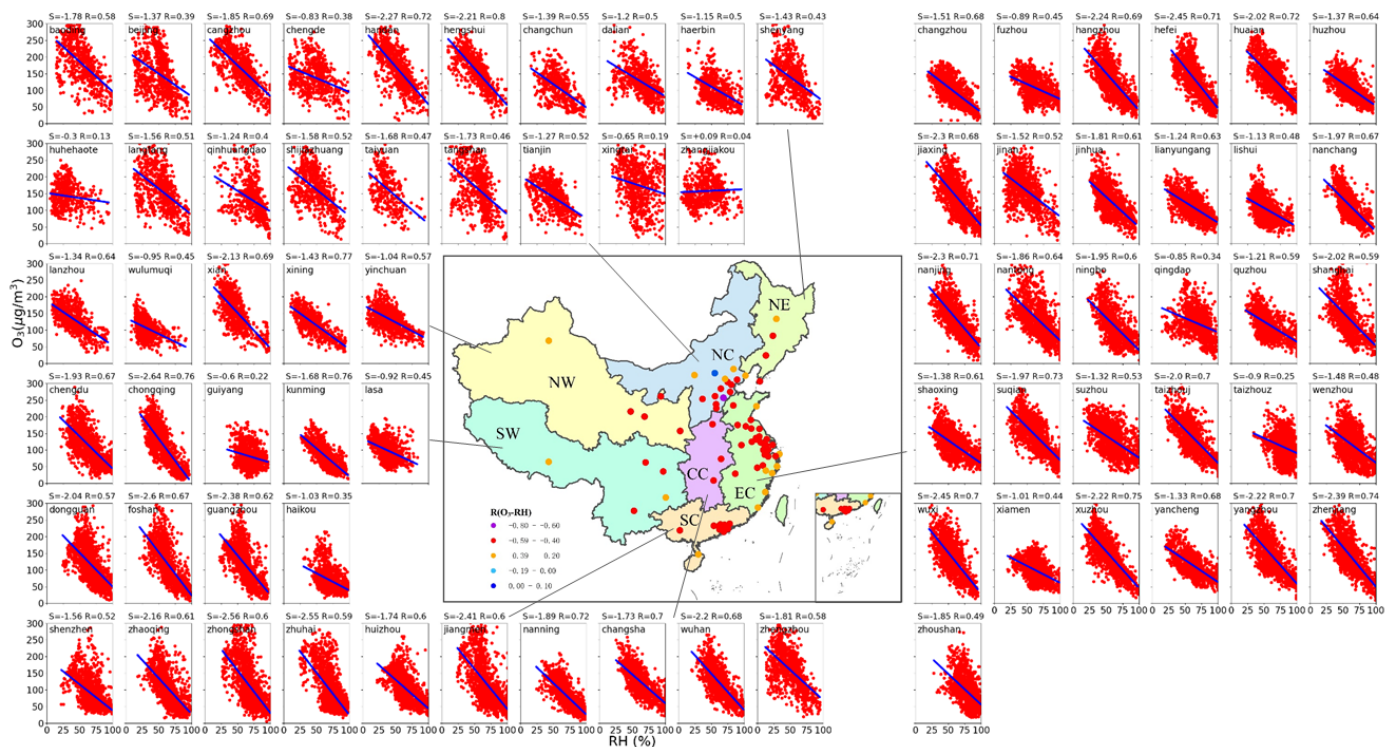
S=-1.78 R=0.58 baoding
S=-1.37 R=0.39 beijing
S=-1.85 R=0.69 cangzhou
S=-0.83 R=0.38 chengde
S=-2.27 R=0.72 handan
S=-2.21 R=0.8 hengshui
S=-1.39 R=0.55 changchun
S=-1.2 R=0.5 dalian
S=-1.15 R=0.5 haerbin
S=-1.43 R=0.43 shenyang
S=-0.3 R=0.13 huhehaote
S=-1.56 R=0.51 langfang
S=-1.24 R=0.4 qinhuangdao
S=-1.58 R=0.52 shijiazhuang
S=-1.68 R=0.47 taiyuan
S=-1.73 R=0.46 tangshan
S=-1.27 R=0.52 tianjin
S=-0.65 R=0.19 xingtai
S=+0.09 R=0.04 zhangjiakou
S=-1.34 R=0.64 lanzhou
S=-0.95 R=0.45 wulumuqi
S=-2.13 R=0.69 xian
S=-1.43 R=0.77 xining
S=-1.04 R=0.57 yinchuan
S=-1.93 R=0.67 chengdu
S=-2.64 R=0.76 chongqing
S=-0.6 R=0.22 guiyang
S=-1.68 R=0.76 kunming
S=-0.92 R=0.45 lasa
S=-2.04 R=0.57 dongguan
S=-2.6 R=0.67 foshan
S=-2.38 R=0.62 guangzhou
S=-1.03 R=0.35 haikou
S=-1.56 R=0.52 shenzhen
S=-2.16 R=0.61 zhaoqing
S=-2.56 R=0.6 zhongshan
S=-2.55 R=0.59 zhuhai
S=-1.74 R=0.6 huizhou
S=-2.41 R=0.6 jiangmen
S=-1.89 R=0.72 nanning
S=-1.73 R=0.7 changsha
S=-2.2 R=0.68 wuhan
S=-1.81 R=0.58 zhengzhou
S=-1.51 R=0.68 changzhou
S=-0.89 R=0.45 fuzhou
S=-2.24 R=0.69 hangzhou
S=-2.45 R=0.71 hefei
S=-2.02 R=0.72 huaian
S=-1.37 R=0.64 huzhou
S=-2.3 R=0.68 jiaxing
S=-1.52 R=0.52 jinan
S=-1.81 R=0.61 jinhua
S=-1.24 R=0.63 lianyungang
S=-1.13 R=0.48 lishui
S=-1.97 R=0.67 nanchang
S=-2.3 R=0.71 nanjing
S=-1.86 R=0.64 nantong
S=-1.95 R=0.6 ningbo
S=-0.85 R=0.34 qingdao
S=-1.21 R=0.59 quzhou
S=-2.02 R=0.59 shanghai
S=-1.38 R=0.61 shaoxing
S=-1.97 R=0.73 suqian
S=-1.32 R=0.53 suzhou
S=-2.0 R=0.7 taizhouj
S=-0.9 R=0.25 taizhouz
S=-1.48 R=0.48 wenzhou
S=-2.45 R=0.7 wuxi
S=-1.01 R=0.44 xiamen
S=-2.22 R=0.75 xuzhou
S=-1.33 R=0.68 yancheng
S=-2.22 R=0.7 yangzhou
S=-2.39 R=0.74 zhenjiang
S=-1.85 R=0.49 zhoushan

$O_3(\mu g/m^3)$
0 50 100 150 200 250 300
RH (%)
0 25 50 75 100

NE NC NW SW CC EC SC
$R(O_3\text{-}RH)$
−0.80 − −0.60
−0.59 − −0.40
−0.39 − −0.20
−0.19 − 0.00
0.00 − 0.10